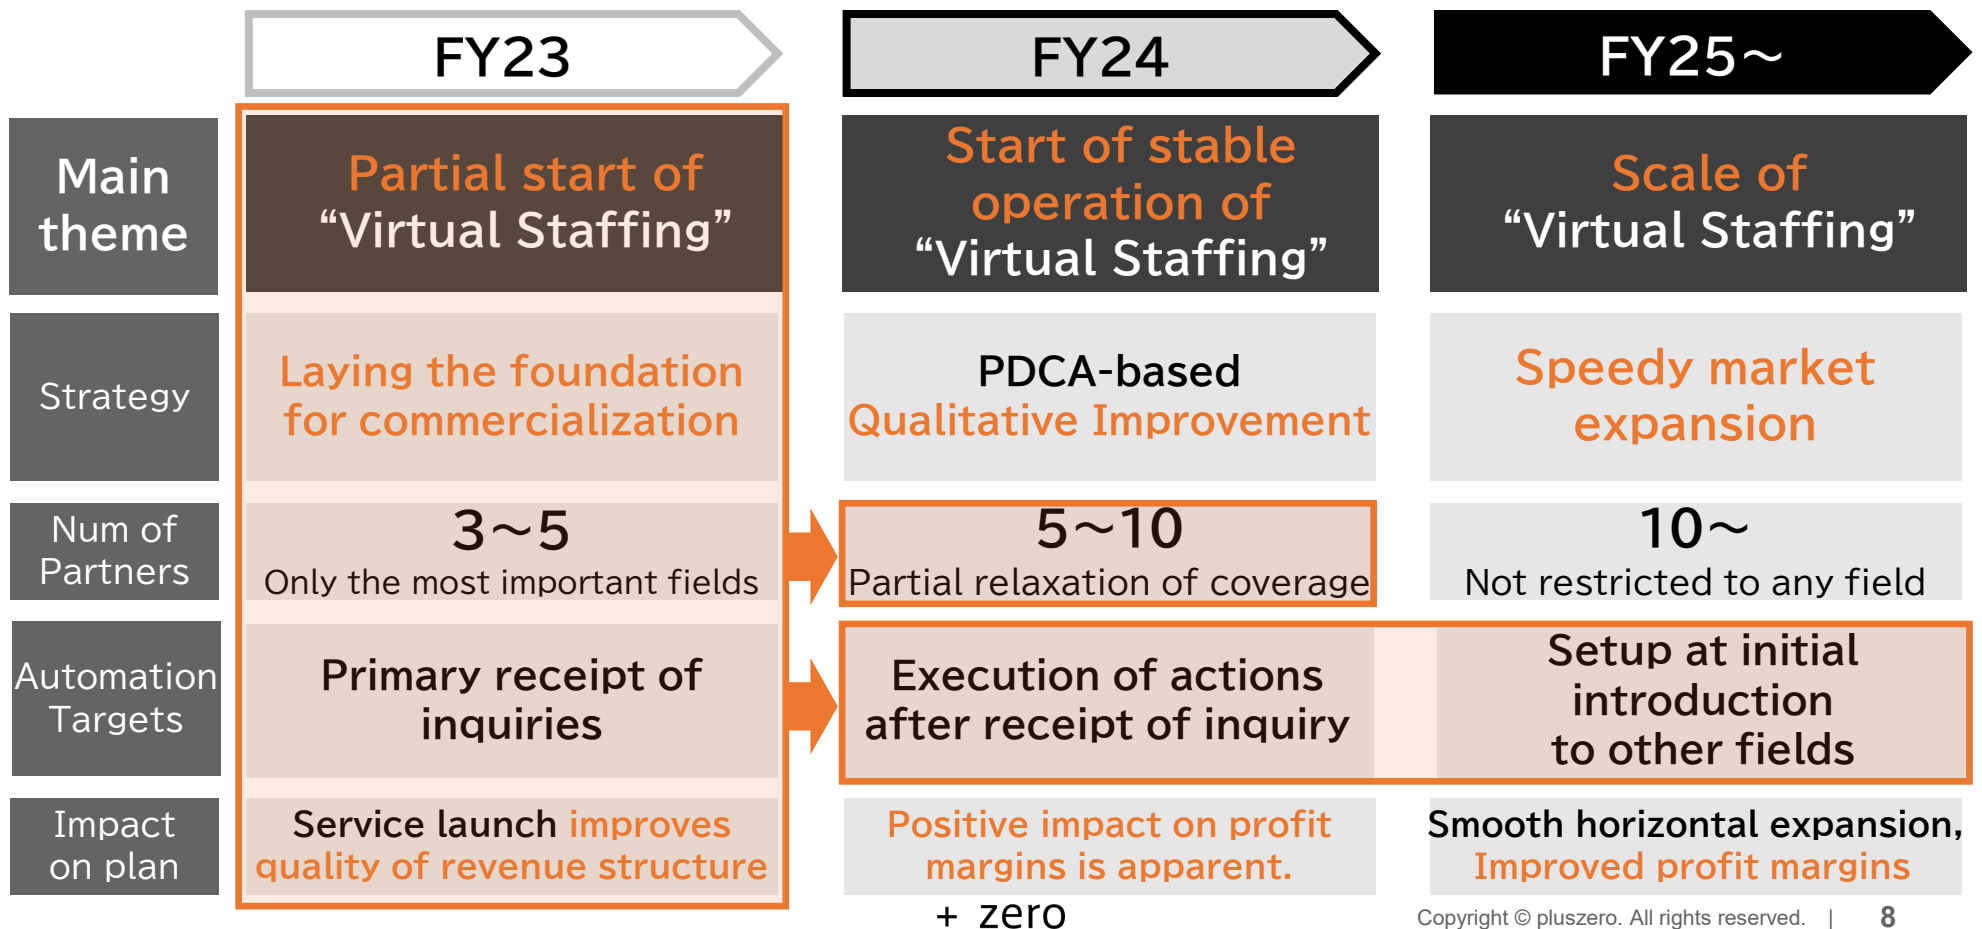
| | FY23 | FY24 | FY25～ |
|---|---|---|---|
| Main theme | Partial start of “Virtual Staffing” | Start of stable operation of “Virtual Staffing” | Scale of “Virtual Staffing” |
| Strategy | Laying the foundation for commercialization | PDCA-based Qualitative Improvement | Speedy market expansion |
| Num of Partners | 3～5 Only the most important fields | 5～10 Partial relaxation of coverage | 10～ Not restricted to any field |
| Automation Targets | Primary receipt of inquiries | Execution of actions after receipt of inquiry | Setup at initial introduction to other fields |
| Impact on plan | Service launch improves quality of revenue structure | Positive impact on profit margins is apparent. | Smooth horizontal expansion, Improved profit margins |

+ zero

Copyright © pluszero. All rights reserved. | 8